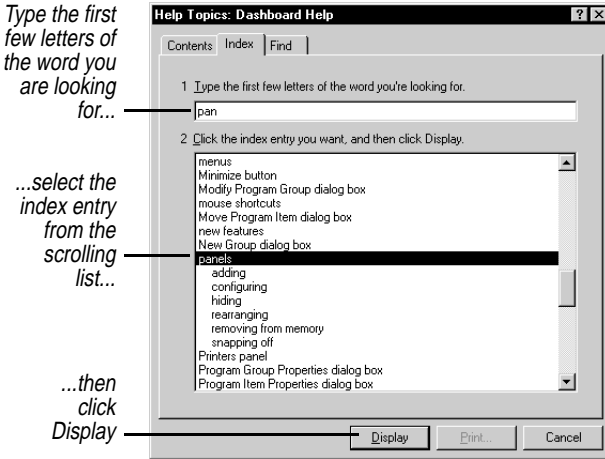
Type the first few letters of the word you are looking for...

...select the index entry from the scrolling list...

...then click Display

Help Topics: Dashboard Help

? X

Contents | Index | Find

1 Type the first few letters of the word you're looking for.

pan

2 Click the index entry you want, and then click Display.

menus
Minimize button
Modify Program Group dialog box
mouse shortcuts
Move Program Item dialog box
new features
New Group dialog box
panels
adding
configuring
hiding
rearranging
removing from memory
snapping off
Printers panel
Program Group Properties dialog box
Program Item Properties dialog box

Display | Print... | Cancel